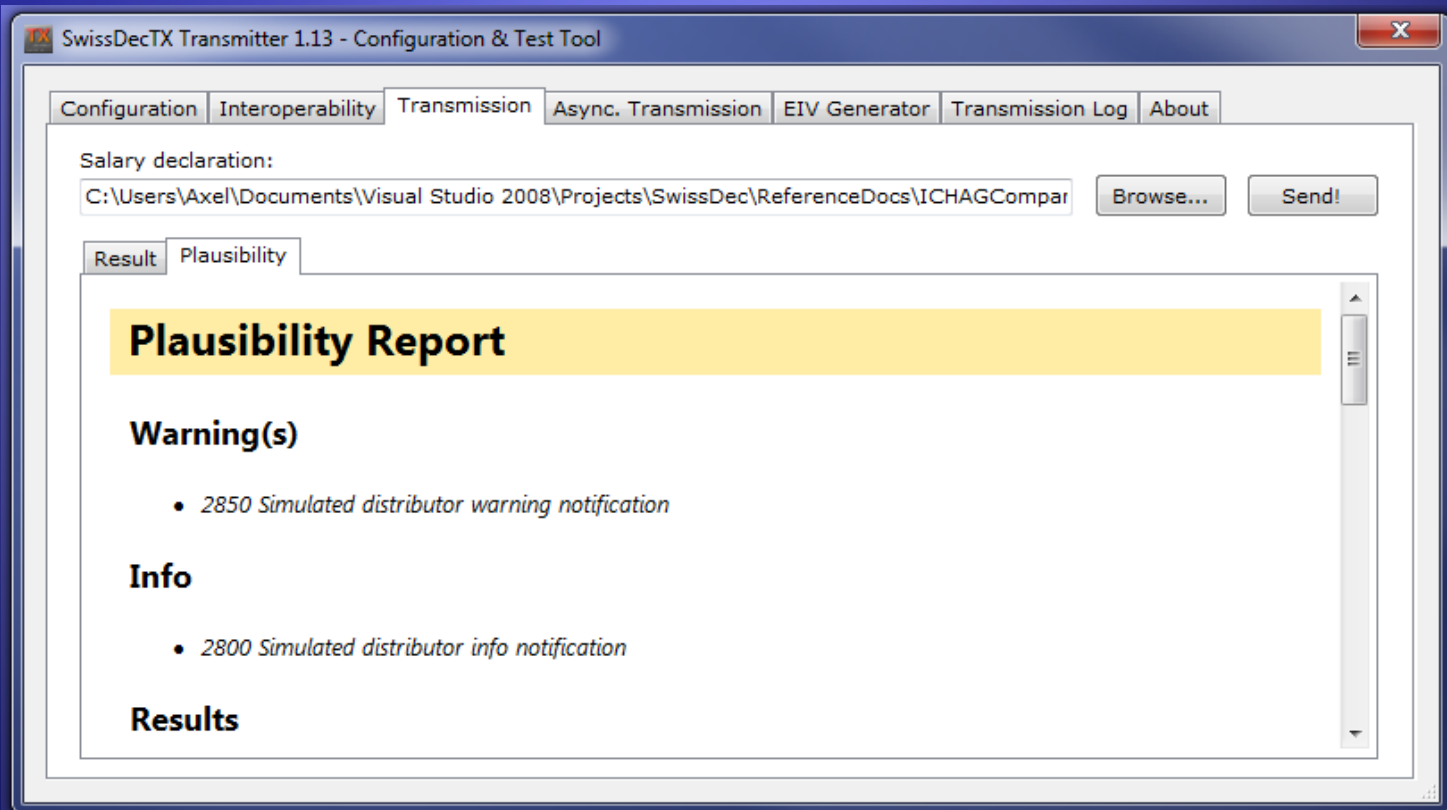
SwissDecTX Transmitter 1.13 - Configuration & Test Tool

Configuration | Interoperability | Transmission | Async. Transmission | EIV Generator | Transmission Log | About

Salary declaration:

C:\Users\Axel\Documents\Visual Studio 2008\Projects\SwissDec\ReferenceDocs\ICHAGCompar

Browse...

Send!

Result | Plausibility

Plausibility Report

Warning(s)

• 2850 Simulated distributor warning notification

Info

• 2800 Simulated distributor info notification

Results